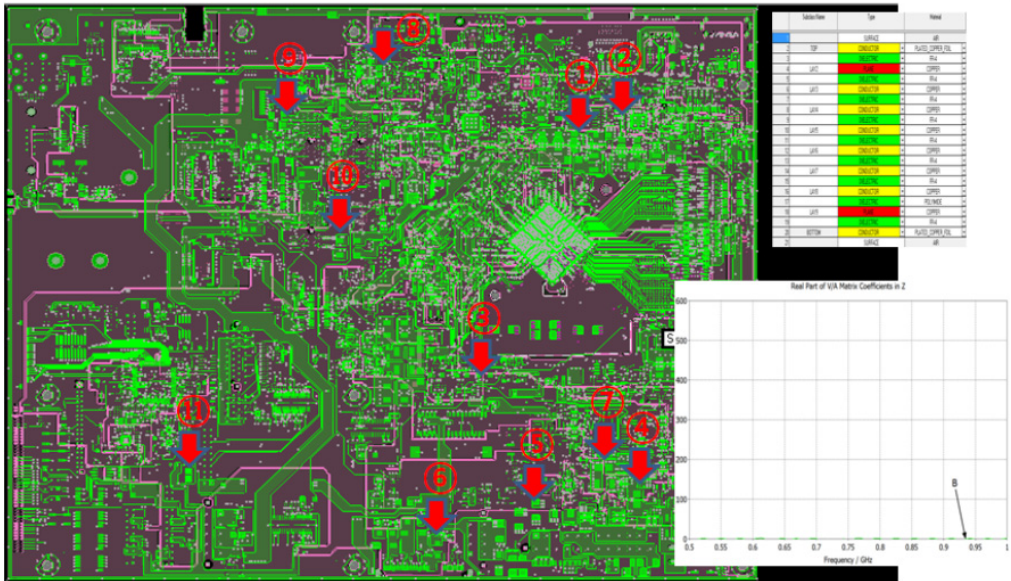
⑧
⑨
①
②
⑩
③
⑪
⑦
④
⑤
⑥
S

| | Solution Name | Type | Material |
|---|---|---|---|
| 1 | | SURFACE | AIR |
| 2 | TOP | CONDUCTOR | PLATED_COPPER_FOIL |
| 3 | | DIELECTRIC | FR-4 |
| 4 | LAY2 | PLANE | COPPER |
| 5 | | DIELECTRIC | FR-4 |
| 6 | LAY3 | CONDUCTOR | COPPER |
| 7 | | DIELECTRIC | FR-4 |
| 8 | LAY4 | CONDUCTOR | COPPER |
| 9 | | DIELECTRIC | FR-4 |
| 10 | LAY5 | CONDUCTOR | COPPER |
| 11 | | DIELECTRIC | FR-4 |
| 12 | LAY6 | CONDUCTOR | COPPER |
| 13 | | DIELECTRIC | FR-4 |
| 14 | LAY7 | CONDUCTOR | COPPER |
| 15 | | DIELECTRIC | FR-4 |
| 16 | LAY8 | CONDUCTOR | COPPER |
| 17 | | DIELECTRIC | POLYIMIDE |
| 18 | LAY9 | PLANE | COPPER |
| 19 | | DIELECTRIC | FR-4 |
| 20 | BOTTOM | CONDUCTOR | PLATED_COPPER_FOIL |
| 21 | | SURFACE | AIR |

Real Part of V/A Matrix Coefficients in Z
600
500
400
300
200
100
0
B
0.5 0.55 0.6 0.65 0.7 0.75 0.8 0.85 0.9 0.95 1
Frequency / GHz